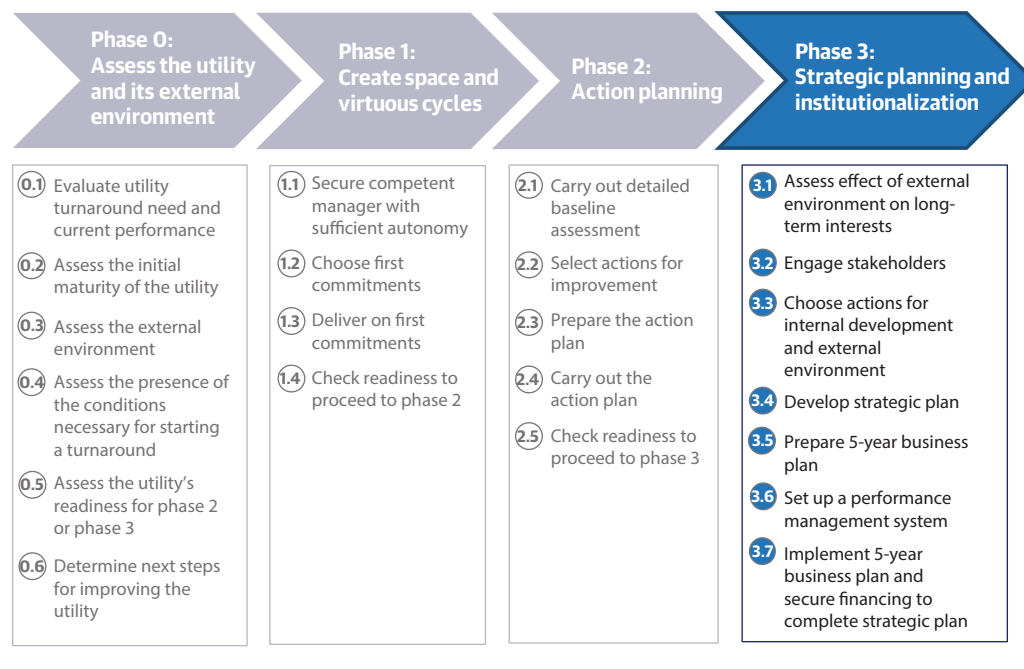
Phase 0:
Assess the utility and its external environment

Phase 1:
Create space and virtuous cycles

Phase 2:
Action planning

Phase 3:
Strategic planning and institutionalization

0.1 Evaluate utility turnaround need and current performance

0.2 Assess the initial maturity of the utility

0.3 Assess the external environment

0.4 Assess the presence of the conditions necessary for starting a turnaround

0.5 Assess the utility's readiness for phase 2 or phase 3

0.6 Determine next steps for improving the utility

1.1 Secure competent manager with sufficient autonomy

1.2 Choose first commitments

1.3 Deliver on first commitments

1.4 Check readiness to proceed to phase 2

2.1 Carry out detailed baseline assessment

2.2 Select actions for improvement

2.3 Prepare the action plan

2.4 Carry out the action plan

2.5 Check readiness to proceed to phase 3

3.1 Assess effect of external environment on long-term interests

3.2 Engage stakeholders

3.3 Choose actions for internal development and external environment

3.4 Develop strategic plan

3.5 Prepare 5-year business plan

3.6 Set up a performance management system

3.7 Implement 5-year business plan and secure financing to complete strategic plan